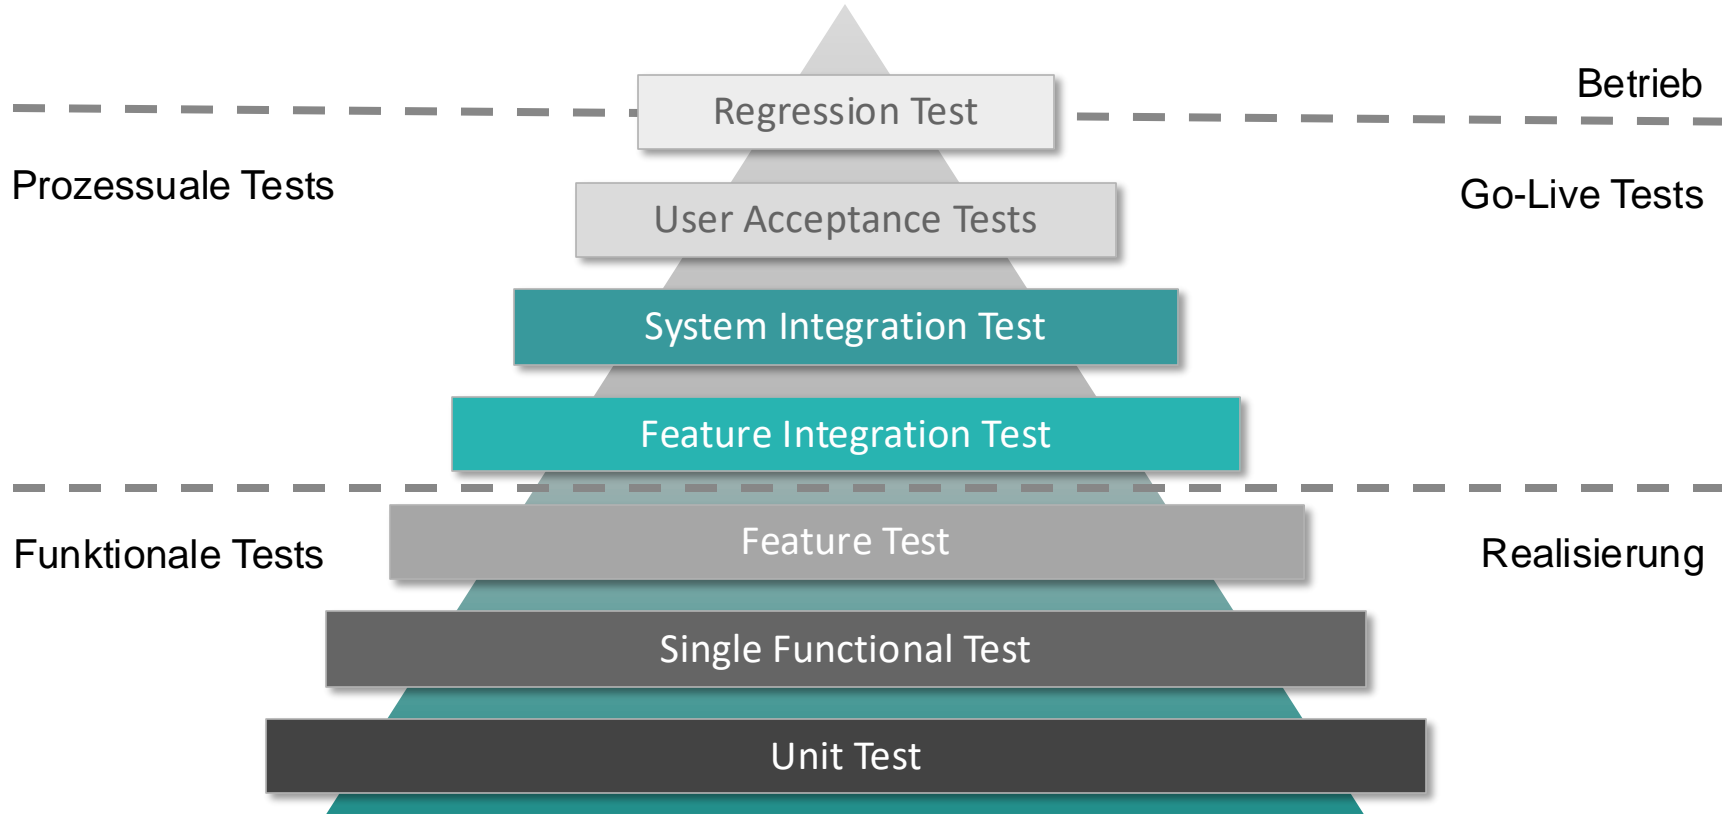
Betrieb

Regression Test

Prozessuale Tests

User Acceptance Tests

Go-Live Tests

System Integration Test

Feature Integration Test

Funktionale Tests

Feature Test

Realisierung

Single Functional Test

Unit Test